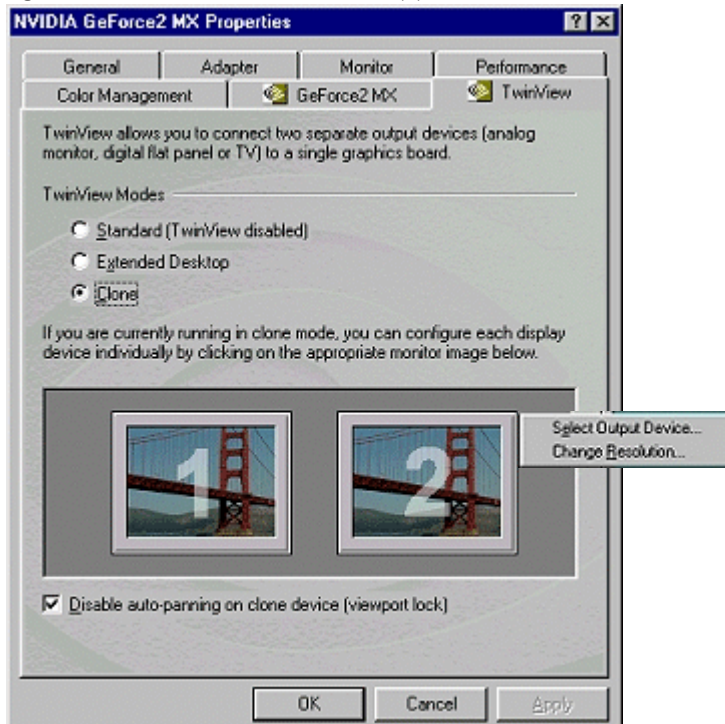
NVIDIA GeForce2 MX Properties

?

General | Adapter | Monitor | Performance

Color Management | GeForce2 MX | TwinView

TwinView allows you to connect two separate output devices (analog monitor, digital flat panel or TV) to a single graphics board.

TwinView Modes

Standard (TwinView disabled)

Extended Desktop

Clone

If you are currently running in clone mode, you can configure each display device individually by clicking on the appropriate monitor image below.

1

2

Select Output Device...

Change Resolution...

Disable auto-panning on clone device (viewport lock)

OK

Cancel

Apply